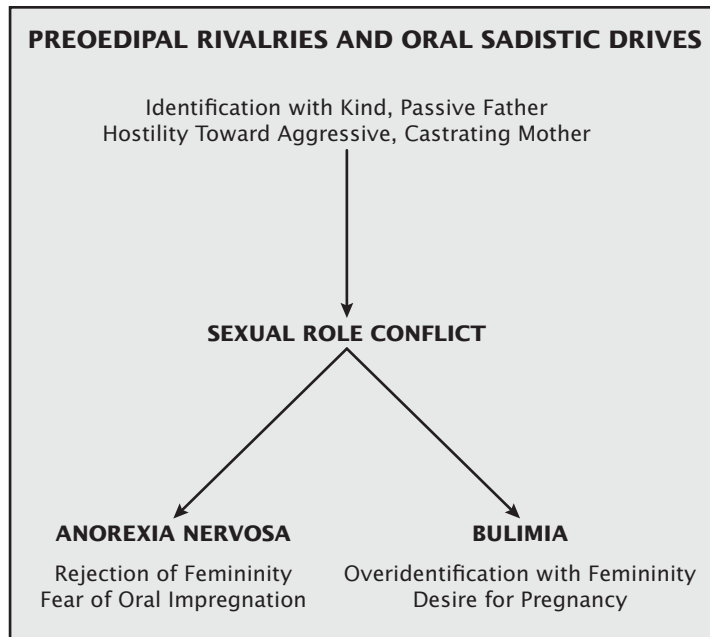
PREOEDIPAL RIVALRIES AND ORAL SADISTIC DRIVES

Identification with Kind, Passive Father
Hostility Toward Aggressive, Castrating Mother

SEXUAL ROLE CONFLICT

ANOREXIA NERVOSA

Rejection of Femininity
Fear of Oral Impregnation

BULIMIA

Overidentification with Femininity
Desire for Pregnancy